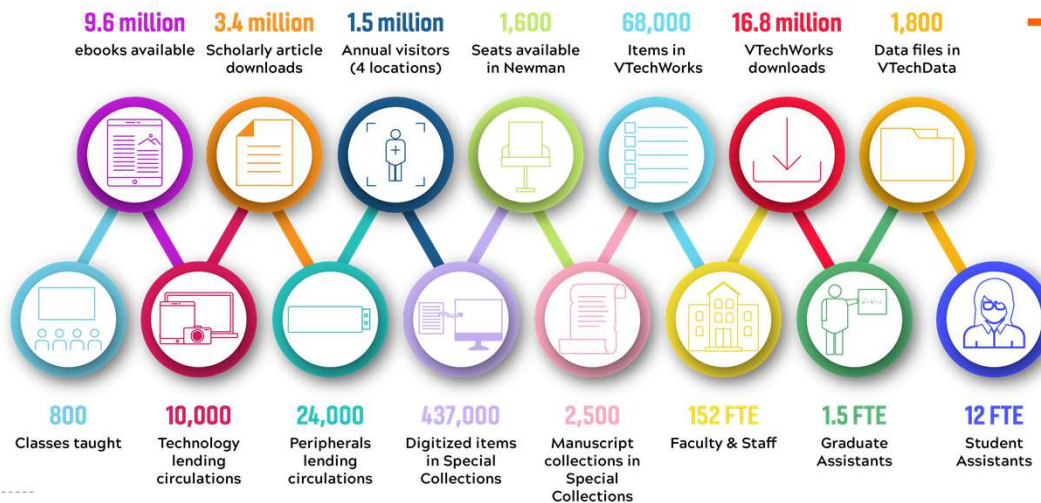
9.6 million
ebooks available

3.4 million
Scholarly article downloads

1.5 million
Annual visitors (4 locations)

1,600
Seats available in Newman

68,000
Items in VTechWorks

16.8 million
VTechWorks downloads

1,800
Data files in VTechData

800
Classes taught

10,000
Technology lending circulations

24,000
Peripherals lending circulations

437,000
Digitized items in Special Collections

2,500
Manuscript collections in Special Collections

152 FTE
Faculty & Staff

1.5 FTE
Graduate Assistants

12 FTE
Student Assistants